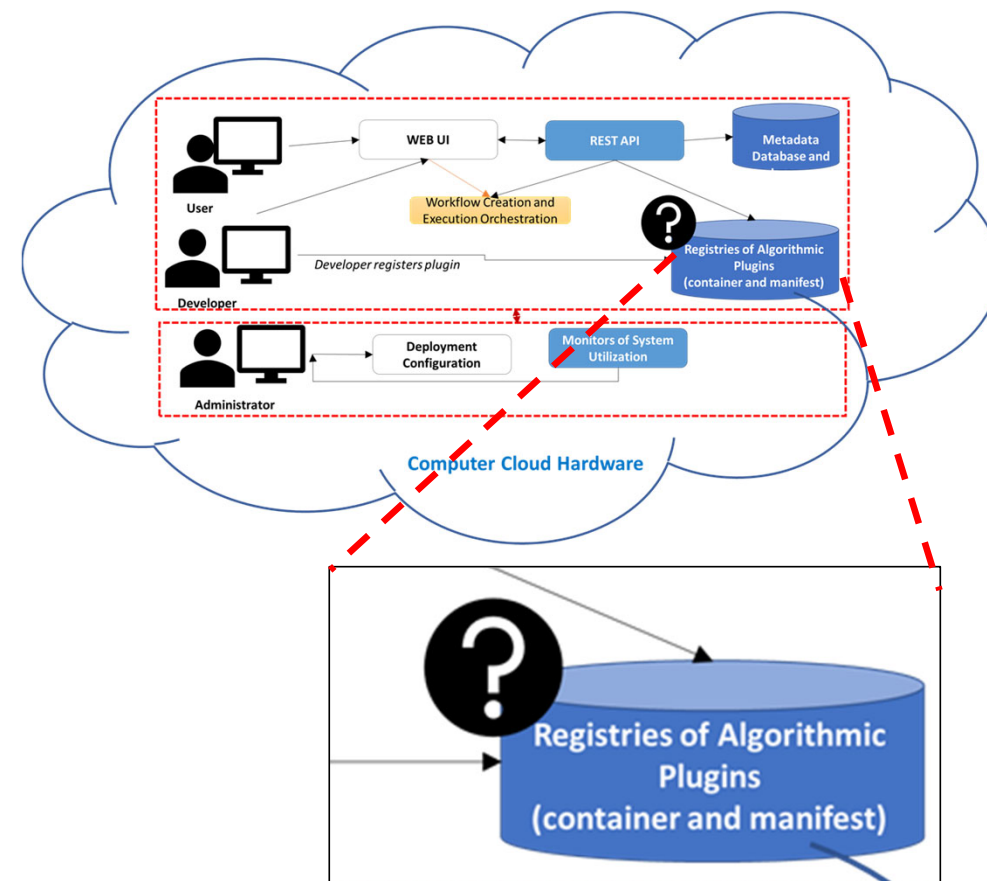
User

WEB UI

REST API

Metadata Database and

Workflow Creation and Execution Orchestration

Developer

Developer registers plugin

Registries of Algorithmic Plugins (container and manifest)

Administrator

Deployment Configuration

Monitors of System Utilization

Computer Cloud Hardware

Registries of Algorithmic Plugins (container and manifest)